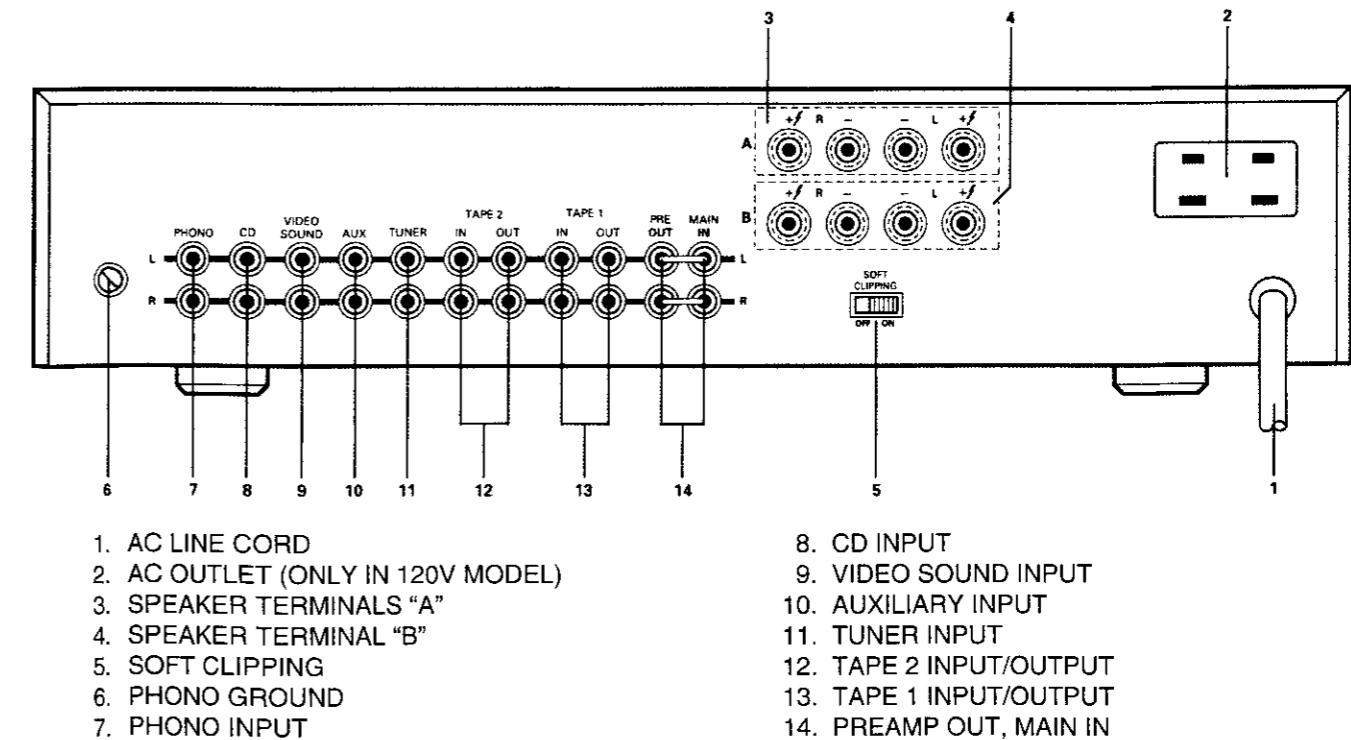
3
4
2

A
+ R – – L +
B
+ R – – L +

PHONO
CD
VIDEO SOUND
AUX
TUNER
TAPE 2
IN OUT
TAPE 1
IN OUT
PRE OUT
MAIN IN
L
R
L
R

SOFT CLIPPING
OFF ON

6 7 8 9 10 11 12 13 14 5 1

1. AC LINE CORD
2. AC OUTLET (ONLY IN 120V MODEL)
3. SPEAKER TERMINALS “A”
4. SPEAKER TERMINAL “B”
5. SOFT CLIPPING
6. PHONO GROUND
7. PHONO INPUT

8. CD INPUT
9. VIDEO SOUND INPUT
10. AUXILIARY INPUT
11. TUNER INPUT
12. TAPE 2 INPUT/OUTPUT
13. TAPE 1 INPUT/OUTPUT
14. PREAMP OUT, MAIN IN